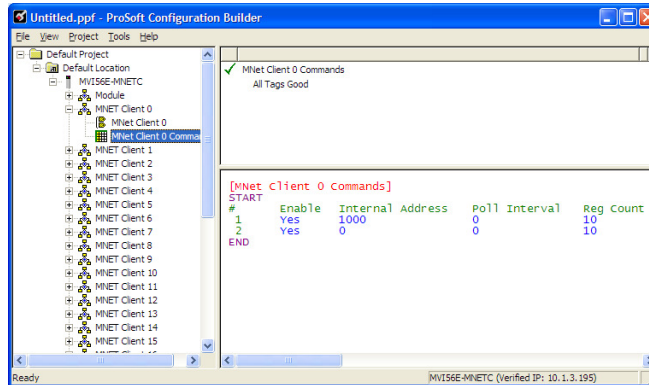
Untitled.ppf - ProSoft Configuration Builder

File View Project Tools Help

Default Project
Default Location
MVI56E-MNETC
Module
MNET Client 0
MNet Client 0
MNet Client 0 Comma
MNET Client 1
MNET Client 2
MNET Client 3
MNET Client 4
MNET Client 5
MNET Client 6
MNET Client 7
MNET Client 8
MNET Client 9
MNET Client 10
MNET Client 11
MNET Client 12
MNET Client 13
MNET Client 14
MNET Client 15

MNet Client 0 Commands
All Tags Good

[MNet Client 0 Commands]
START
| # | Enable | Internal Address | Poll Interval | Reg Count |
|---|---|---|---|---|
| 1 | Yes | 1000 | 0 | 10 |
| 2 | Yes | 0 | 0 | 10 |

END

Ready
MVI56E-MNETC (Verified IP: 10.1.3.195)